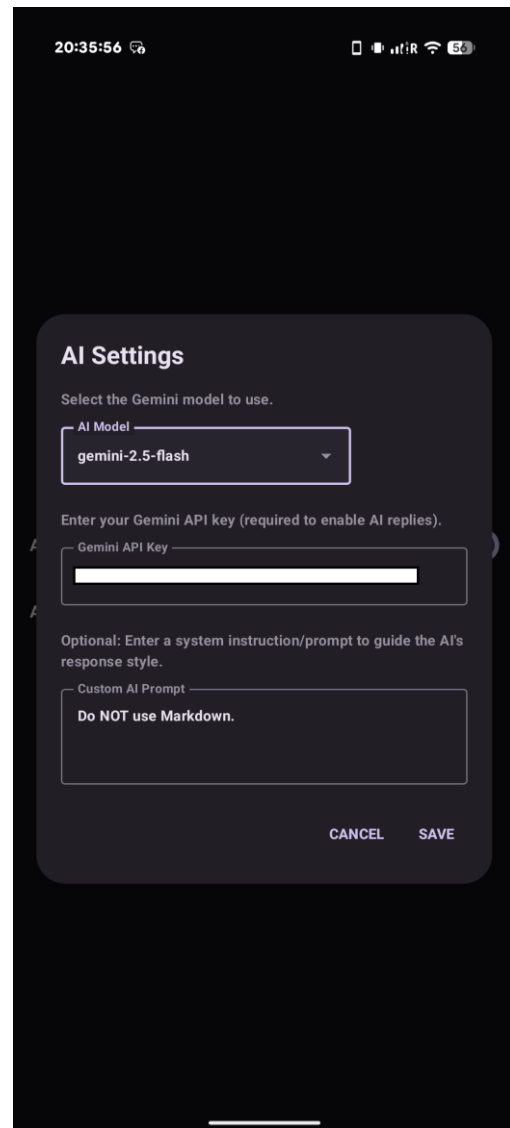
20:35:56

56

AI Settings

Select the Gemini model to use.

AI Model

gemini-2.5-flash

Enter your Gemini API key (required to enable AI replies).

Gemini API Key

Optional: Enter a system instruction/prompt to guide the AI's response style.

Custom AI Prompt

Do NOT use Markdown.

CANCEL SAVE